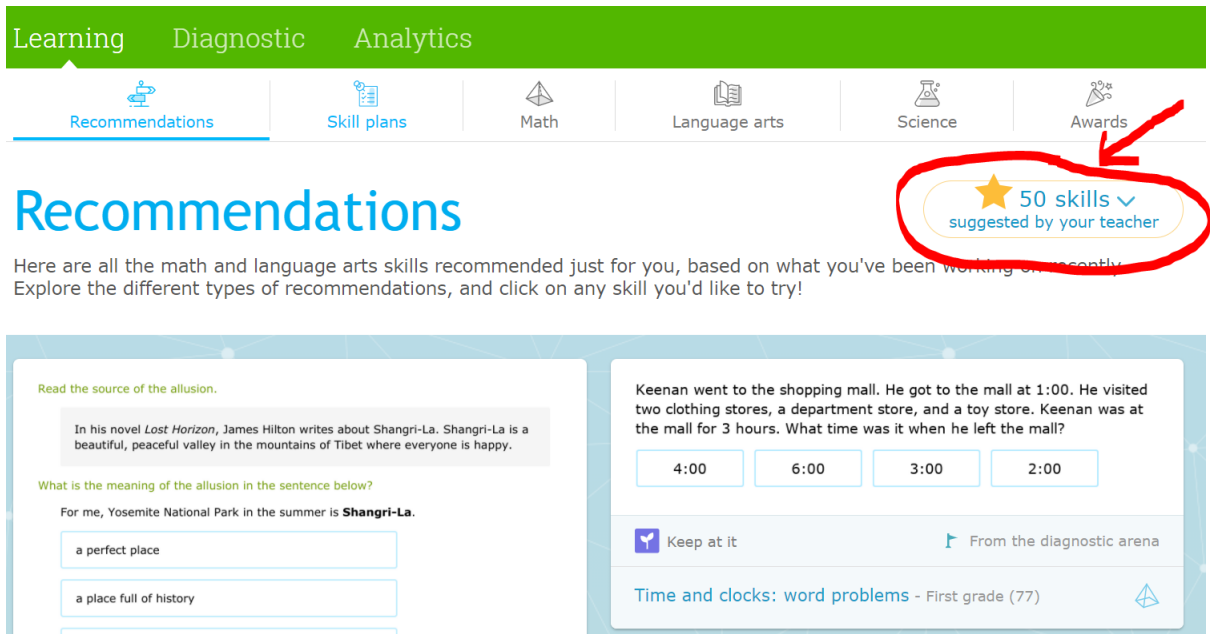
Learning Diagnostic Analytics

Recommendations Skill plans Math Language arts Science Awards

Recommendations

50 skills
suggested by your teacher

Here are all the math and language arts skills recommended just for you, based on what you've been working on recently. Explore the different types of recommendations, and click on any skill you'd like to try!

Read the source of the allusion.

In his novel *Lost Horizon*, James Hilton writes about Shangri-La. Shangri-La is a beautiful, peaceful valley in the mountains of Tibet where everyone is happy.

What is the meaning of the allusion in the sentence below?

For me, Yosemite National Park in the summer is **Shangri-La**.

a perfect place

a place full of history

Keenan went to the shopping mall. He got to the mall at 1:00. He visited two clothing stores, a department store, and a toy store. Keenan was at the mall for 3 hours. What time was it when he left the mall?

4:00 | 6:00 | 3:00 | 2:00

Keep at it

From the diagnostic arena

Time and clocks: word problems - First grade (77)